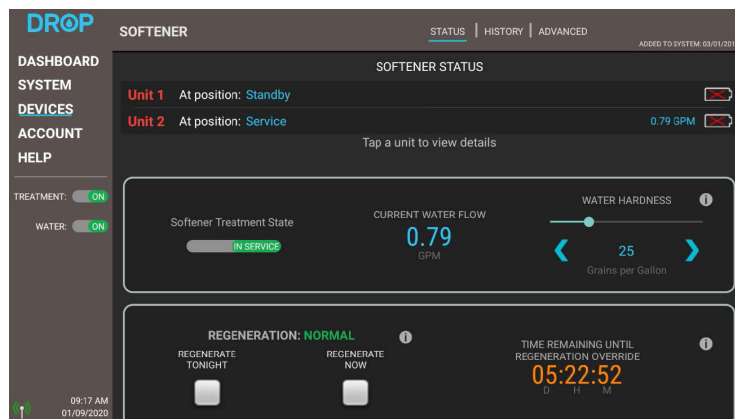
DROP

SOFTENER

STATUS | HISTORY | ADVANCED

ADDED TO SYSTEM: 03/01/20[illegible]

DASHBOARD
SYSTEM
DEVICES
ACCOUNT
HELP

TREATMENT: ON
WATER: ON

SOFTENER STATUS

Unit 1 At position: Standby

Unit 2 At position: Service 0.79 GPM

Tap a unit to view details

Softener Treatment State
IN SERVICE

CURRENT WATER FLOW
0.79
GPM

WATER HARDNESS
25
Grains per Gallon

REGENERATION: NORMAL

REGENERATE TONIGHT

REGENERATE NOW

TIME REMAINING UNTIL REGENERATION OVERRIDE
05:22:52
D H M

09:17 AM
01/09/2020